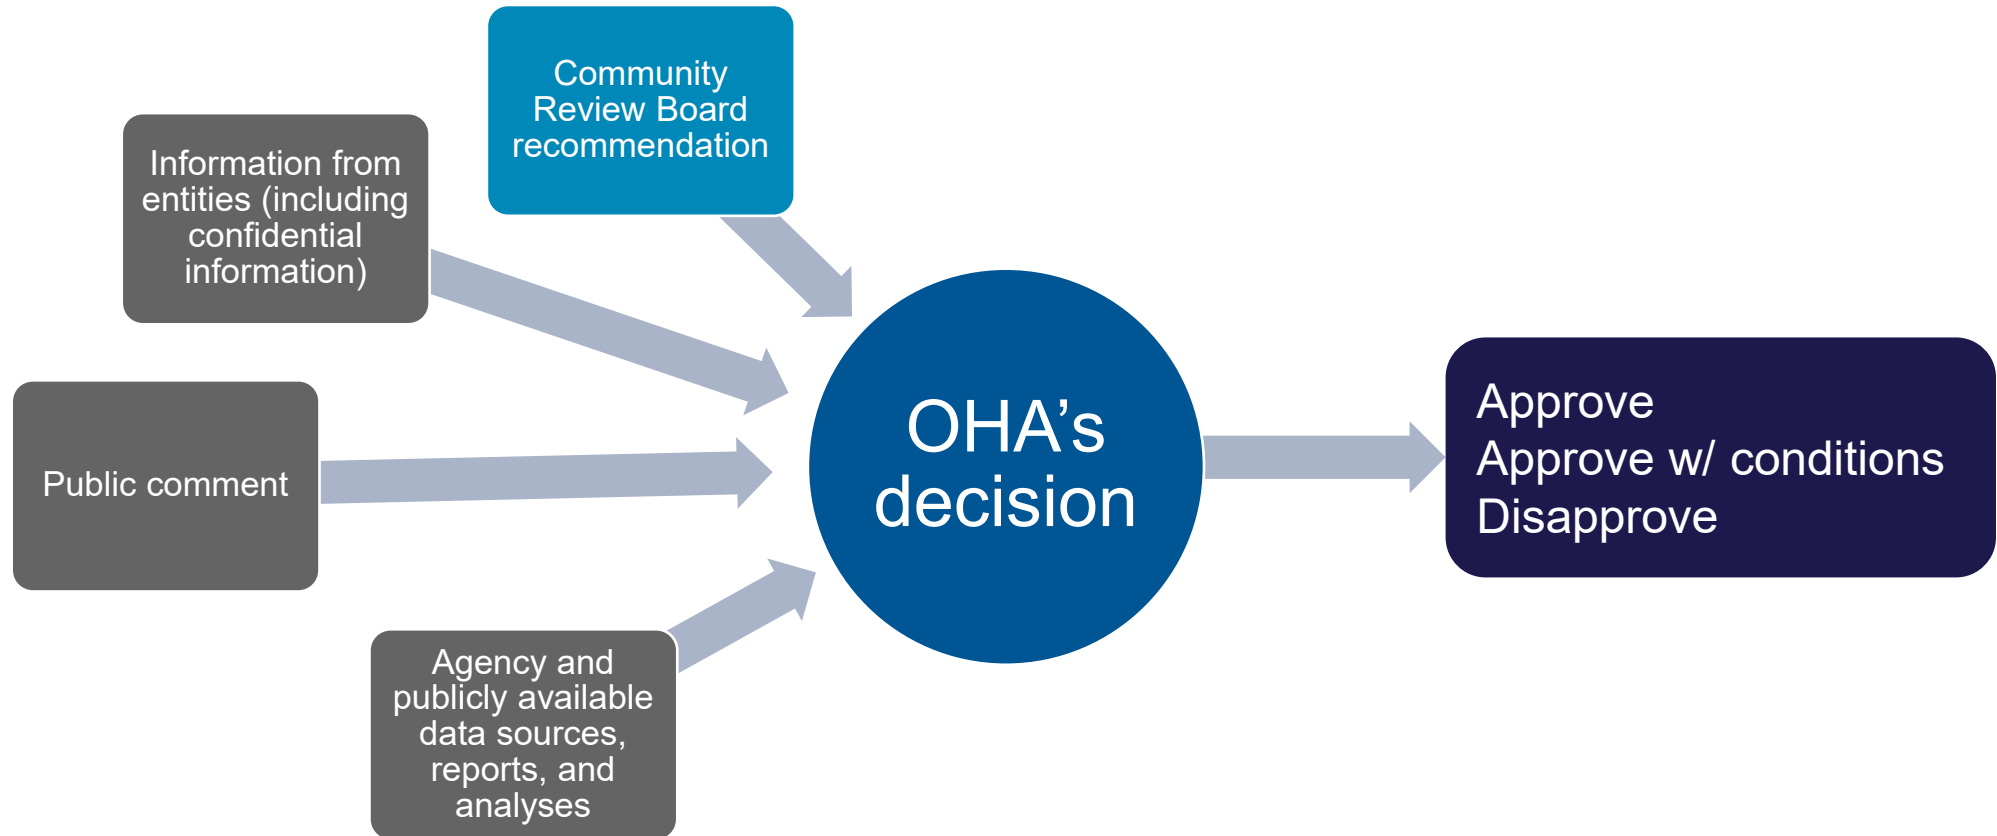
Community Review Board recommendation

Information from entities (including confidential information)

Public comment

Agency and publicly available data sources, reports, and analyses

OHA’s decision

Approve
Approve w/ conditions
Disapprove